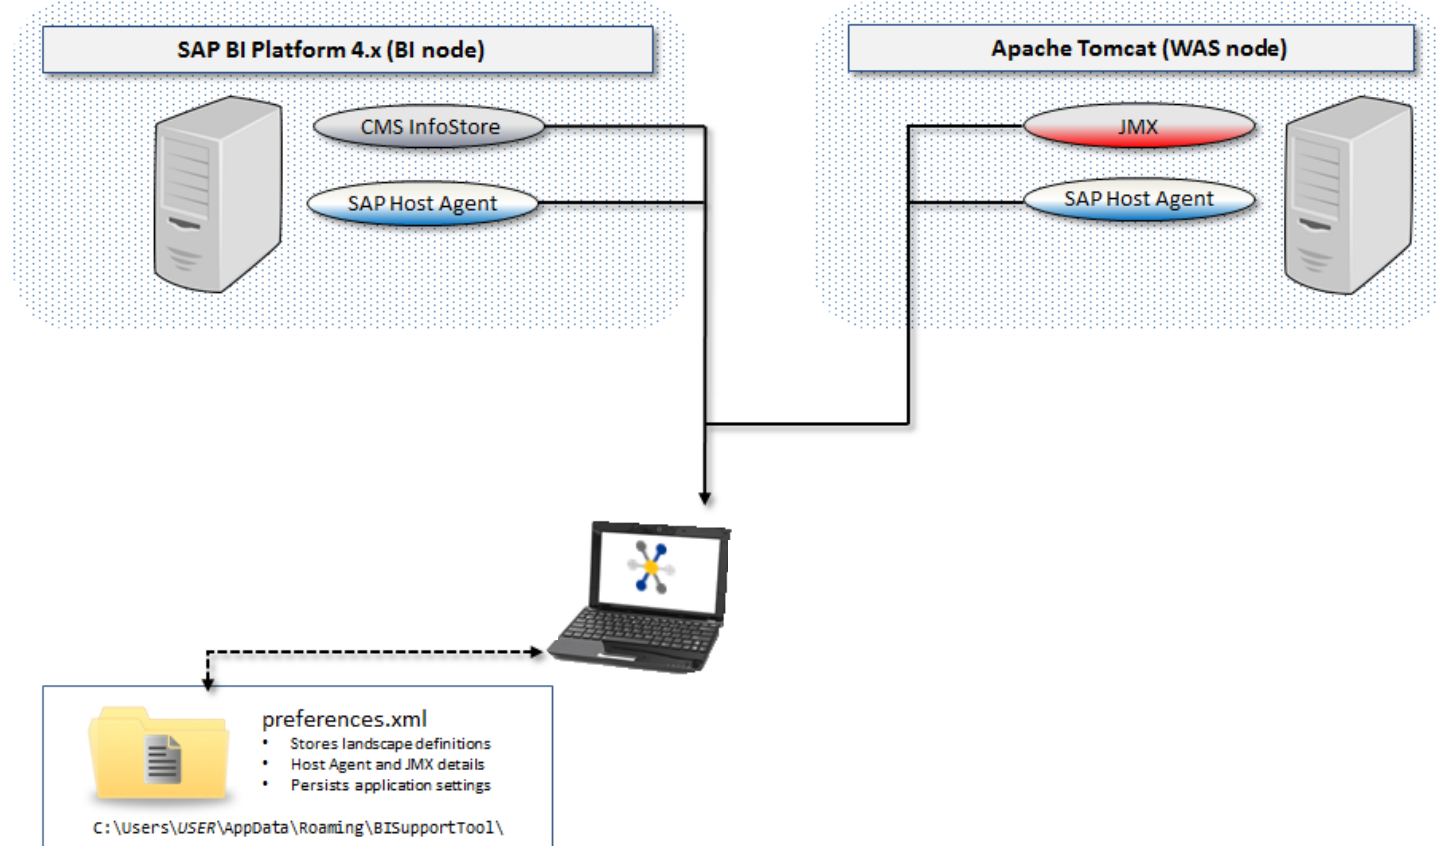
SAP BI Platform 4.x (BI node)

CMS InfoStore

SAP Host Agent

Apache Tomcat (WAS node)

JMX

SAP Host Agent

preferences.xml

- Stores landscape definitions
- Host Agent and JMX details
- Persists application settings

C:\Users\USER\AppData\Roaming\BISupportTool\